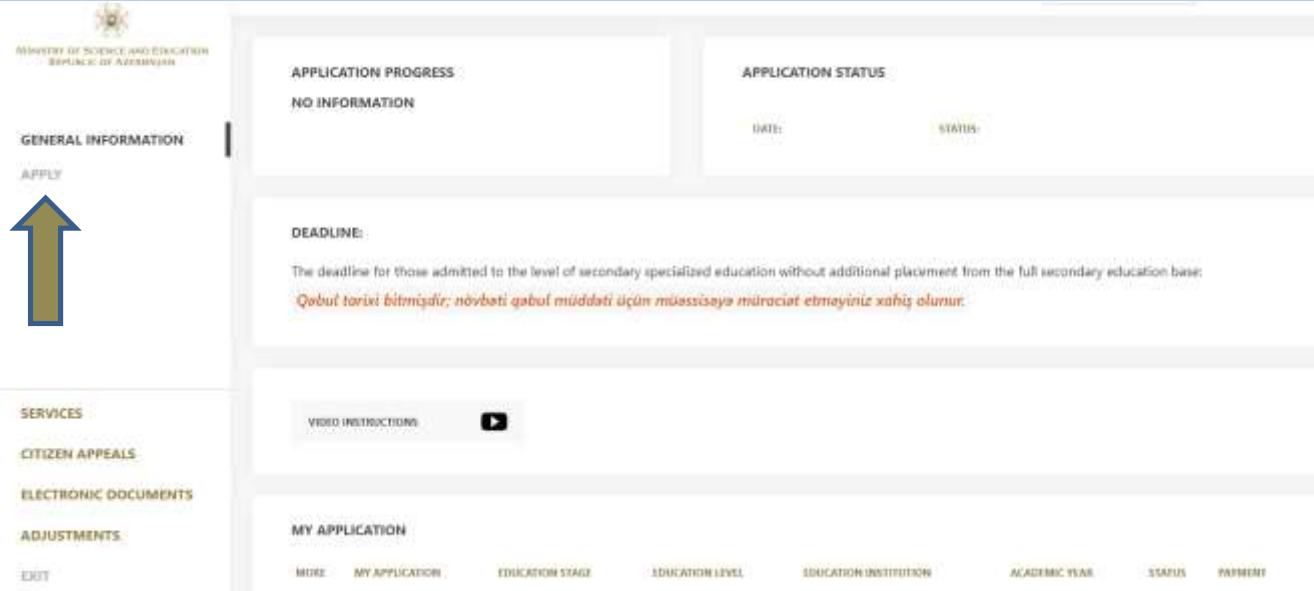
MINISTRY OF SCIENCE AND EDUCATION
REPUBLIC OF AZERBAIJAN

GENERAL INFORMATION
APPLY

SERVICES
CITIZEN APPEALS
ELECTRONIC DOCUMENTS
ADJUSTMENTS
EXIT

APPLICATION PROGRESS
NO INFORMATION

APPLICATION STATUS
DATE: STATUS:

DEADLINE:

The deadline for those admitted to the level of secondary specialized education without additional placement from the full secondary education base:
Qəbul tarixi bitmişdir; növbəti qəbul müddəti üçün müəssisəyə müraciət etməyiniz xahiş olunur.

VIDEO INSTRUCTIONS

MY APPLICATION

| MORE | MY APPLICATION | EDUCATION STAGE | EDUCATION LEVEL | EDUCATION INSTITUTION | ACADEMIC YEAR | STATUS | PAYMENT |
|---|---|---|---|---|---|---|---|